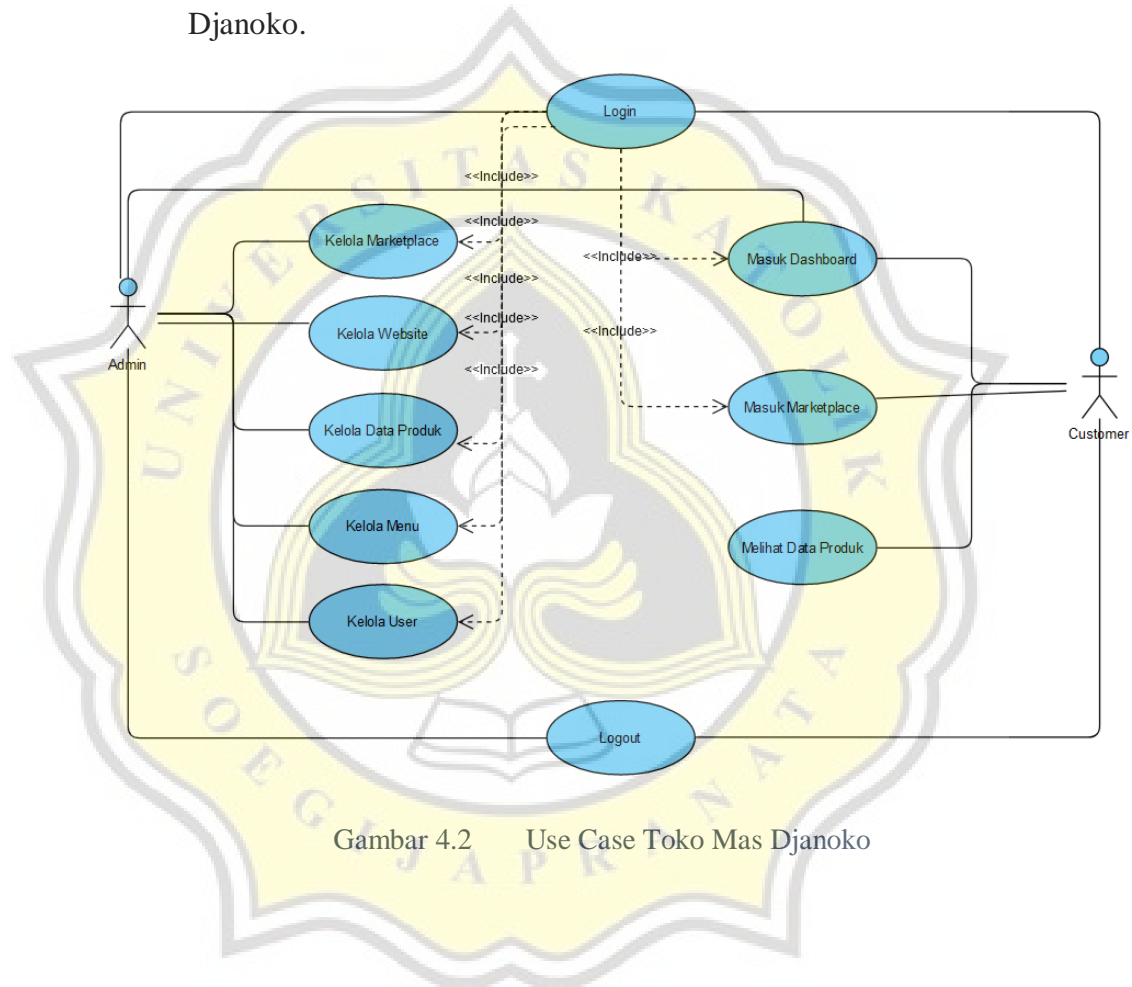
Djanoko.

Login

<<Include>>

<<Include>>

Kelola Marketplace

<<Include>>

Masuk Dashboard

<<Include>>

Admin

<<Include>>

Kelola Website

<<Include>>

<<Include>>

Masuk Marketplace

Customer

Kelola Data Produk

Kelola Menu

Melihat Data Produk

Kelola User

Logout

UNIVERSITAS KATOLIK SOEGIJAPRANATA

Gambar 4.2 Use Case Toko Mas Djanoko